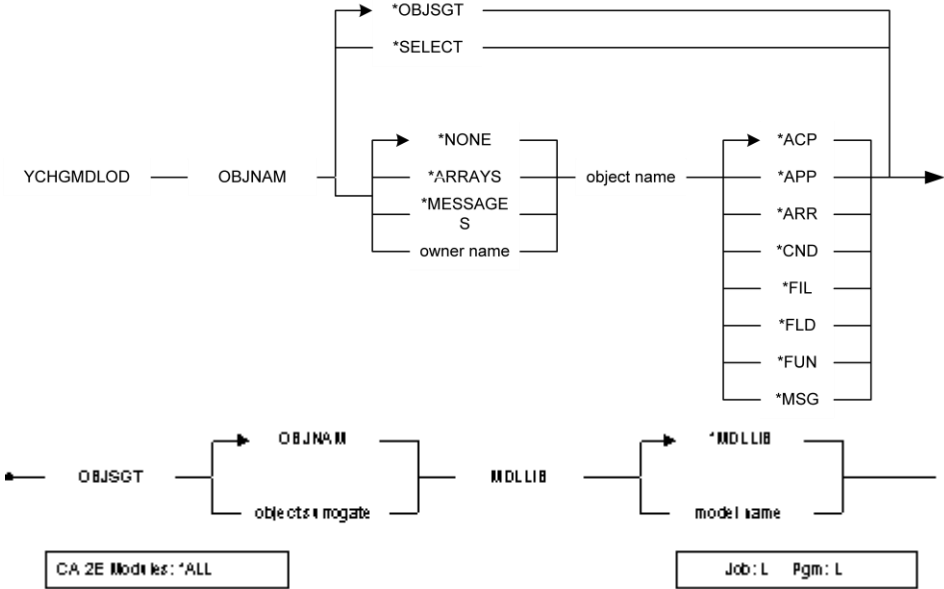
*OBJSGT
*SELECT
YCHGMDLOD OBJNAM
*NONE
*ARRAYS
*MESSAGES
owner name
object name
*ACP
*APP
*ARR
*CND
*FIL
*FLD
*FUN
*MSG

OBJSGT
OBJNAM
object surrogate
MDLLIB
*MDLLIB
model name

CA 2E Modules: *ALL

Job: L Pgm: L